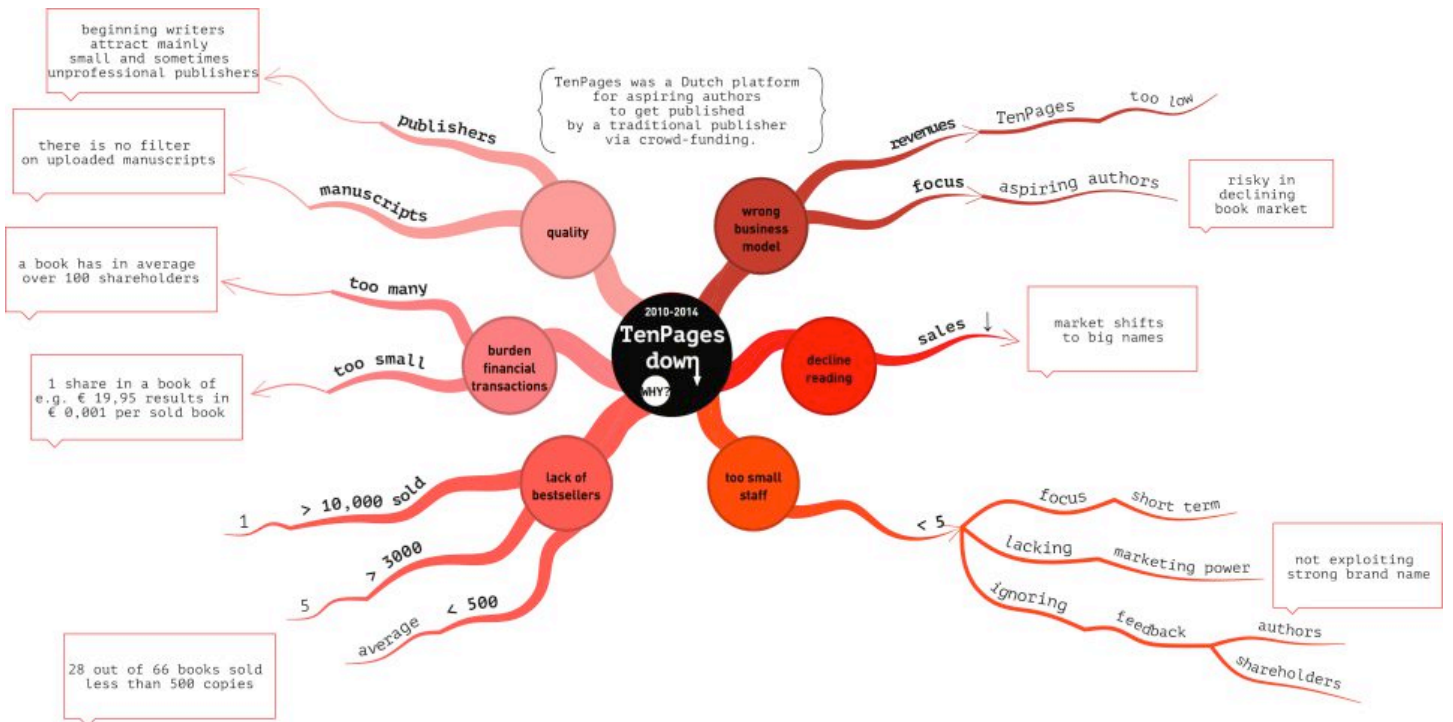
2010-2014
TenPages down
WHY?

TenPages was a Dutch platform for aspiring authors to get published by a traditional publisher via crowd-funding.

quality
publishers
beginning writers attract mainly small and sometimes unprofessional publishers
manuscripts
there is no filter on uploaded manuscripts

burden financial transactions
too many
a book has in average over 100 shareholders
too small
1 share in a book of e.g. € 19,95 results in € 0,001 per sold book

lack of bestsellers
1
> 10,000 sold
5
> 3000
average
< 500
28 out of 66 books sold less than 500 copies

wrong business model
revenues
TenPages
too low
focus
aspiring authors
risky in declining book market

decline reading
sales ↓
market shifts to big names

too small staff
< 5
focus
short term
lacking
marketing power
not exploiting strong brand name
ignoring
feedback
authors
shareholders